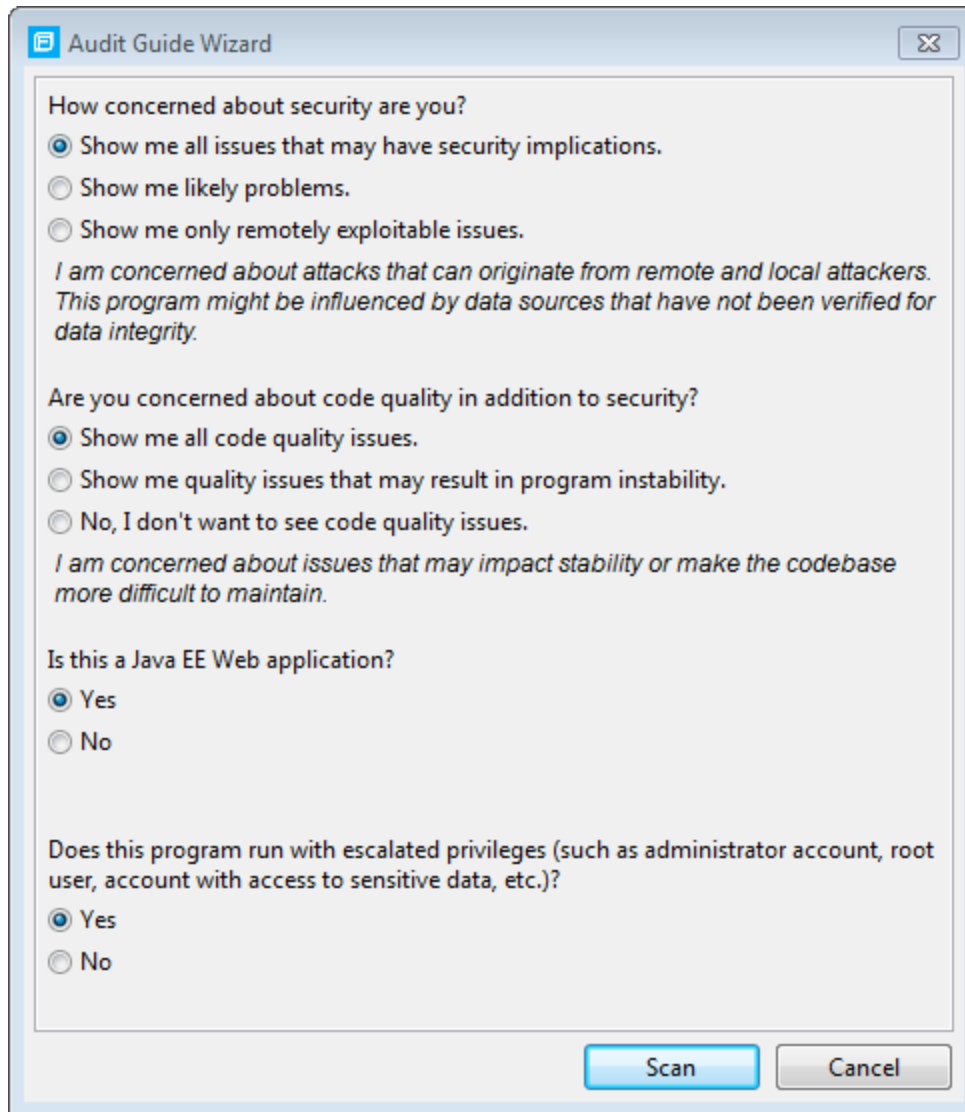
Audit Guide Wizard

How concerned about security are you?

Show me all issues that may have security implications.

Show me likely problems.

Show me only remotely exploitable issues.

I am concerned about attacks that can originate from remote and local attackers. This program might be influenced by data sources that have not been verified for data integrity.

Are you concerned about code quality in addition to security?

Show me all code quality issues.

Show me quality issues that may result in program instability.

No, I don't want to see code quality issues.

I am concerned about issues that may impact stability or make the codebase more difficult to maintain.

Is this a Java EE Web application?

Yes

No

Does this program run with escalated privileges (such as administrator account, root user, account with access to sensitive data, etc.)?

Yes

No

Scan

Cancel